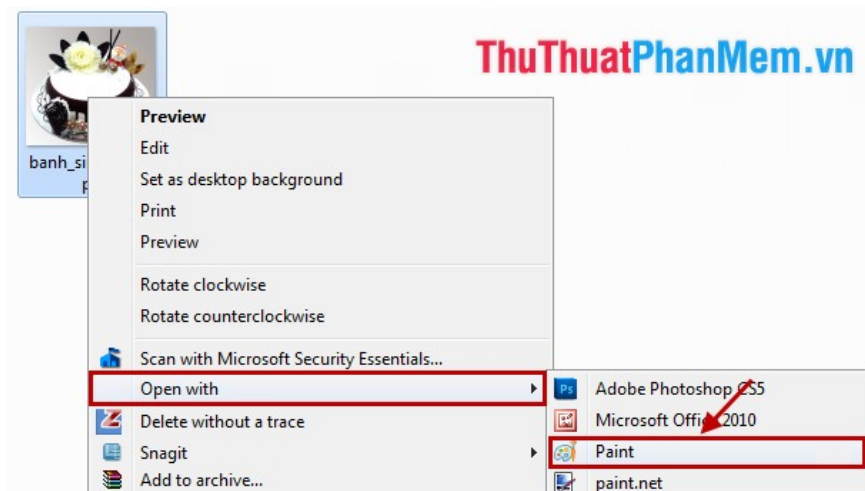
ThuThuatPhanMem.vn

banh_si
P

Preview
Edit
Set as desktop background
Print
Preview
Rotate clockwise
Rotate counterclockwise
Scan with Microsoft Security Essentials...
Open with
Delete without a trace
Snagit
Add to archive...

Adobe Photoshop CS5
Microsoft Office 2010
Paint
paint.net